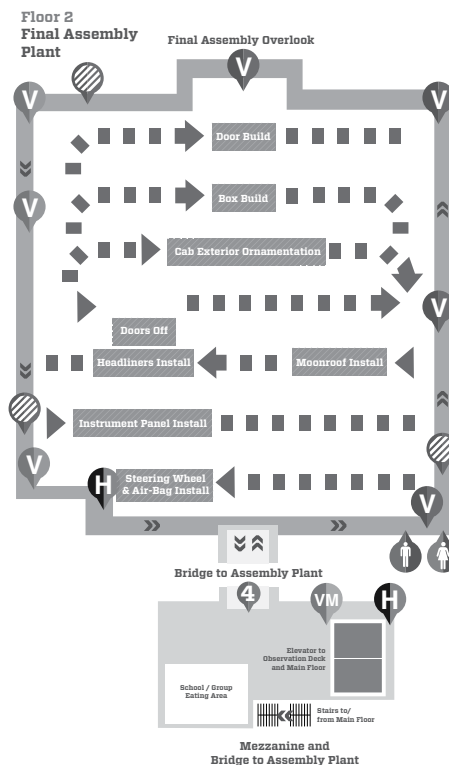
Floor 2
Final Assembly Plant

Final Assembly Overlook

V

V

V

Door Build

Box Build

V

Cab Exterior Ornamentation

V

Doors Off

Headliners Install

Moonroof Install

Instrument Panel Install

V

H

Steering Wheel & Air-Bag Install

V

Bridge to Assembly Plant

4

VM

H

Elevator to Observation Deck and Main Floor

School / Group Eating Area

Stairs to/ from Main Floor

Mezzanine and Bridge to Assembly Plant